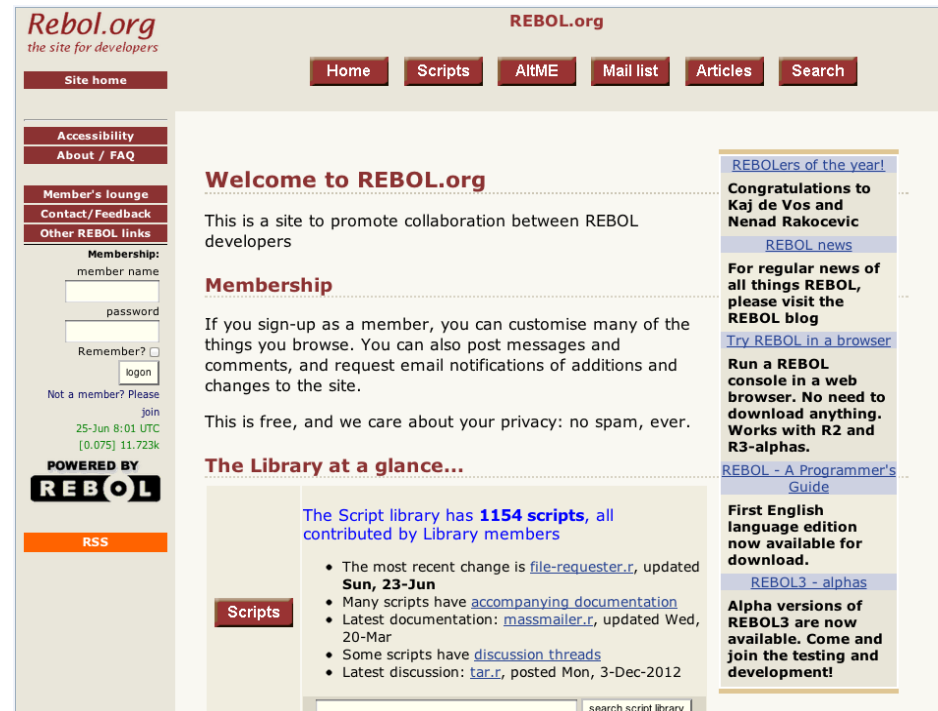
Rebol.org
the site for developers

REBOL.org

Home Scripts AltME Mail list Articles Search

Site home

Accessibility
About / FAQ

Member's lounge
Contact/Feedback
Other REBOL links

Membership:
member name

password

Remember?
logon

Not a member? Please join

25-Jun 8:01 UTC
[0.075] 11.723k

POWERED BY
REBOL

RSS

Welcome to REBOL.org

This is a site to promote collaboration between REBOL developers

Membership

If you sign-up as a member, you can customise many of the things you browse. You can also post messages and comments, and request email notifications of additions and changes to the site.

This is free, and we care about your privacy: no spam, ever.

The Library at a glance...

Scripts

The Script library has 1154 scripts, all contributed by Library members

- The most recent change is file-requester.r, updated Sun, 23-Jun
- Many scripts have accompanying documentation
- Latest documentation: massmailer.r, updated Wed, 20-Mar
- Some scripts have discussion threads
- Latest discussion: tar.r, posted Mon, 3-Dec-2012

search script library

REBOLers of the year!

Congratulations to Kaj de Vos and Nenad Rakocevic

REBOL news

For regular news of all things REBOL, please visit the REBOL blog

Try REBOL in a browser

Run a REBOL console in a web browser. No need to download anything. Works with R2 and R3-alphas.

REBOL - A Programmer's Guide

First English language edition now available for download.

REBOL3 - alphas

Alpha versions of REBOL3 are now available. Come and join the testing and development!